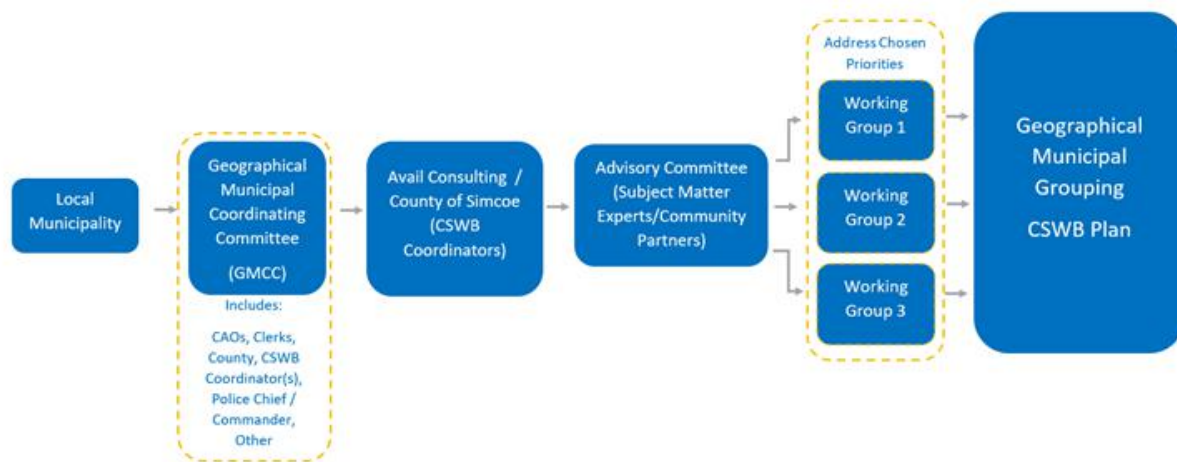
Local Municipality

Geographical Municipal Coordinating Committee

(GMCC)

Includes:

CAOs, Clerks, County, CSWB Coordinator(s), Police Chief / Commander, Other

Avail Consulting / County of Simcoe (CSWB Coordinators)

Advisory Committee (Subject Matter Experts/Community Partners)

Address Chosen Priorities

Working Group 1

Working Group 2

Working Group 3

Geographical Municipal Grouping

CSWB Plan